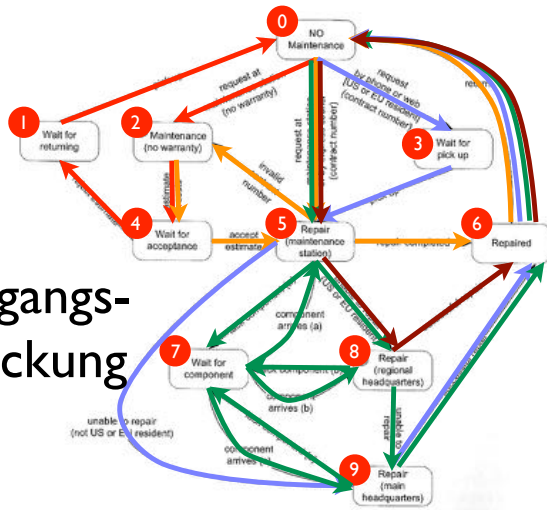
0
NO Maintenance

1
Wait for returning

2
Maintenance (no warranty)

3
Wait for pick up

4
Wait for acceptance

5
Repair (maintenance station)

6
Repaired

7
Wait for component

8
Repair (regional headquarters)

9
Repair (main headquarters)

request at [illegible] (no warranty)

request by phone or web (US or EU resident) (contract number)

request at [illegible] (contract number)

return

invalid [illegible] number

estimate

reject estimate

accept estimate

repair completed

pick up

(US or EU resident)

component arrives (a)

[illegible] component

component arrives (b)

component arrives (c)

unable to repair

unable to repair (not US or EU resident)

gangs-
ckung